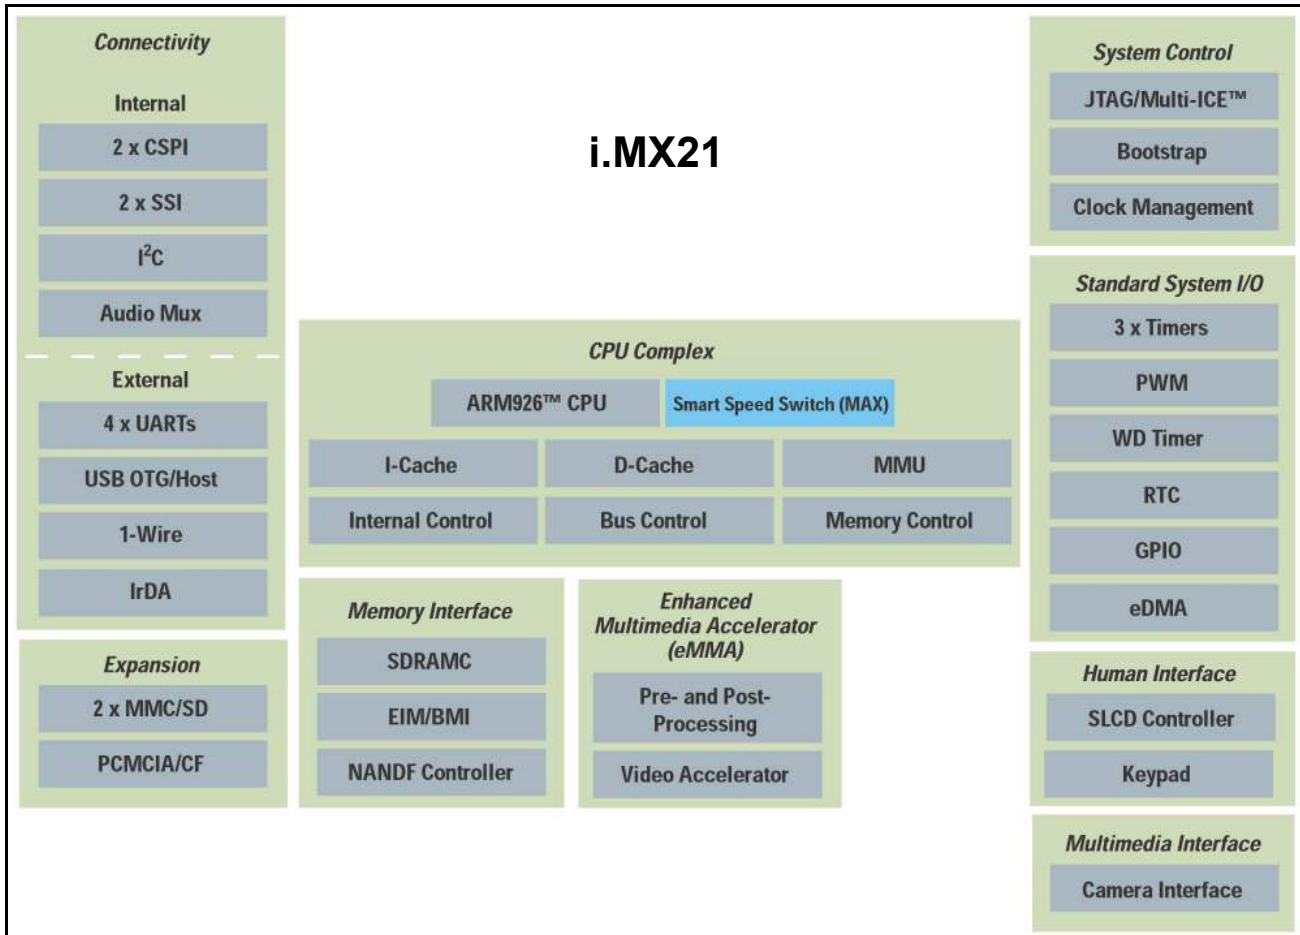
Connectivity

Internal

2 x CSPI

2 x SSI

$I^2C$

Audio Mux

External

4 x UARTs

USB OTG/Host

1-Wire

IrDA

Expansion

2 x MMC/SD

PCMCIA/CF

i.MX21

CPU Complex

ARM926™ CPU

Smart Speed Switch (MAX)

I-Cache

D-Cache

MMU

Internal Control

Bus Control

Memory Control

Memory Interface

SDRAMC

EIM/BMI

NANDF Controller

Enhanced Multimedia Accelerator (eMMA)

Pre- and Post-Processing

Video Accelerator

System Control

JTAG/Multi-ICE™

Bootstrap

Clock Management

Standard System I/O

3 x Timers

PWM

WD Timer

RTC

GPIO

eDMA

Human Interface

SLCD Controller

Keypad

Multimedia Interface

Camera Interface